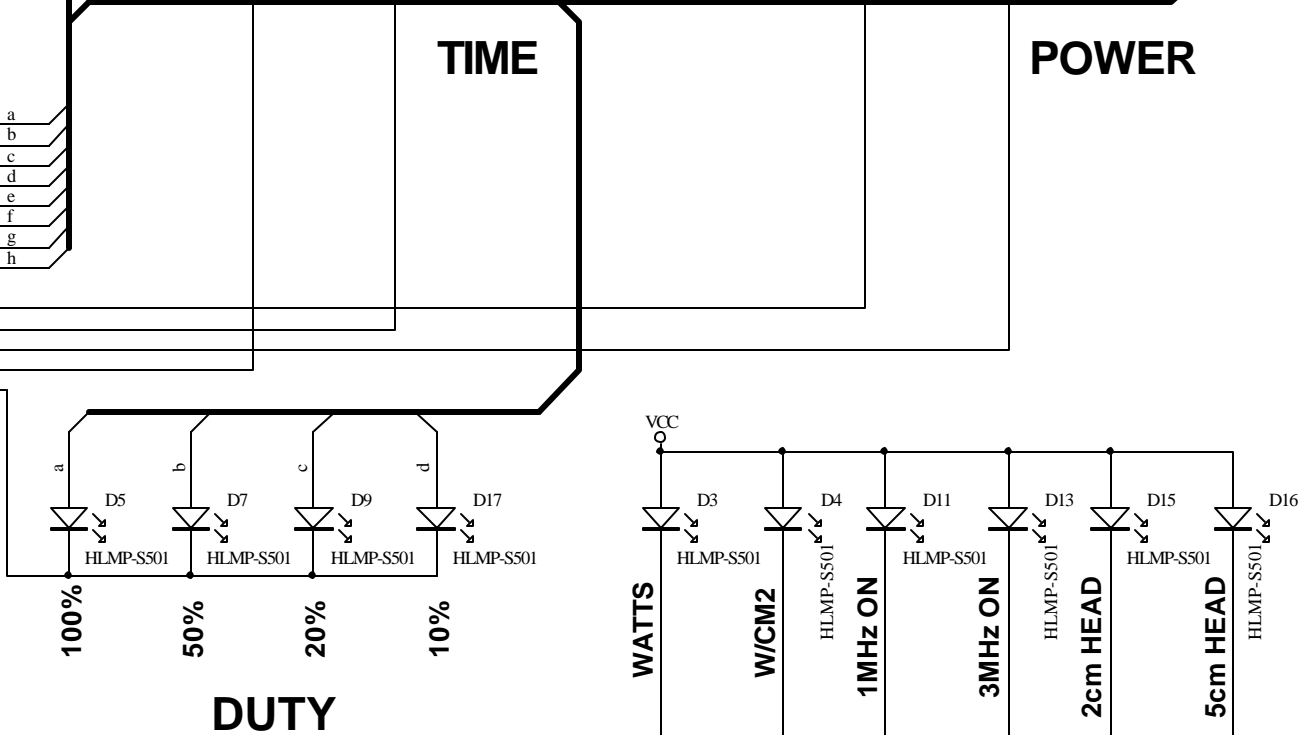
TIME

POWER

a
b
c
d
e
f
g
h

a
D5
HLMP-S501
b
D7
HLMP-S501
c
D9
HLMP-S501
d
D17
HLMP-S501

100%
50%
20%
10%

DUTY

VCC

D3
HLMP-S501
D4
HLMP-S501
D11
HLMP-S501
D13
HLMP-S501
D15
HLMP-S501
D16
HLMP-S501

WATTS
W/CM2
1MHz ON
3MHz ON
2cm HEAD
5cm HEAD